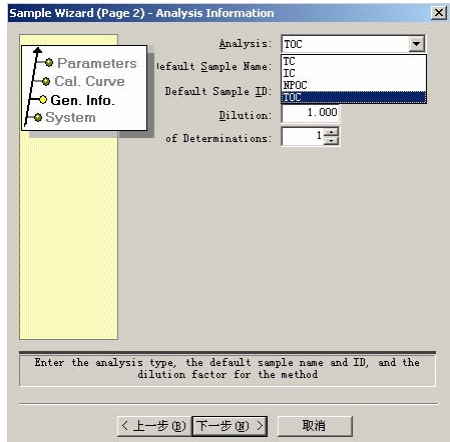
Sample Wizard (Page 2) - Analysis Information

Parameters
Cal. Curve
Gen. Info.
System

Analysis: TOC
TC
IC
NPOC
TOC
Default Sample Name:
Default Sample ID:
Dilution: 1.000
of Determinations: 1

Enter the analysis type, the default sample name and ID, and the dilution factor for the method

< 上一步(B) 下一步(N) > 取消